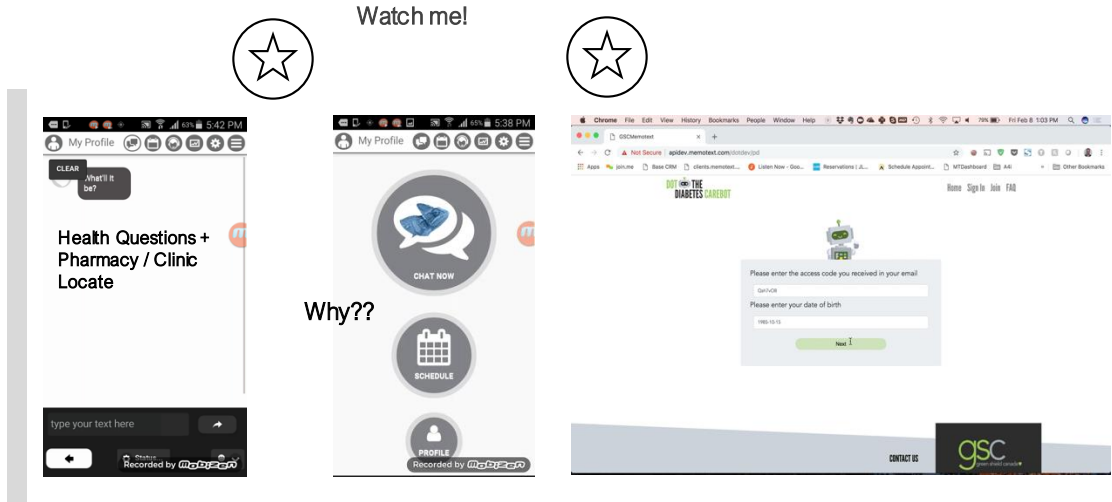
Watch me!

63% 5:42 PM
My Profile
CLEAR
What'll it be?
Health Questions + Pharmacy / Clinic Locate
type your text here
Status
Recorded by Mobizen

65% 5:38 PM
My Profile
CHAT NOW
Why??
SCHEDULE
PROFILE
Recorded by Mobizen

Chrome File Edit View History Bookmarks People Window Help
Fri Feb 8 1:03 PM
GSCMemotext
Not Secure | apidev.memotext.com/dotdev/pd
Apps join.me Base CRM clients.memotext... Listen Now - Goo... Reservations | Ji... Schedule Appoint... MTDashboard A4i Other Bookmarks
DOT THE DIABETES CAREBOT
Home Sign In Join FAQ
Please enter the access code you received in your email
Please enter your date of birth
Next
CONTACT US
gsc green shield canada